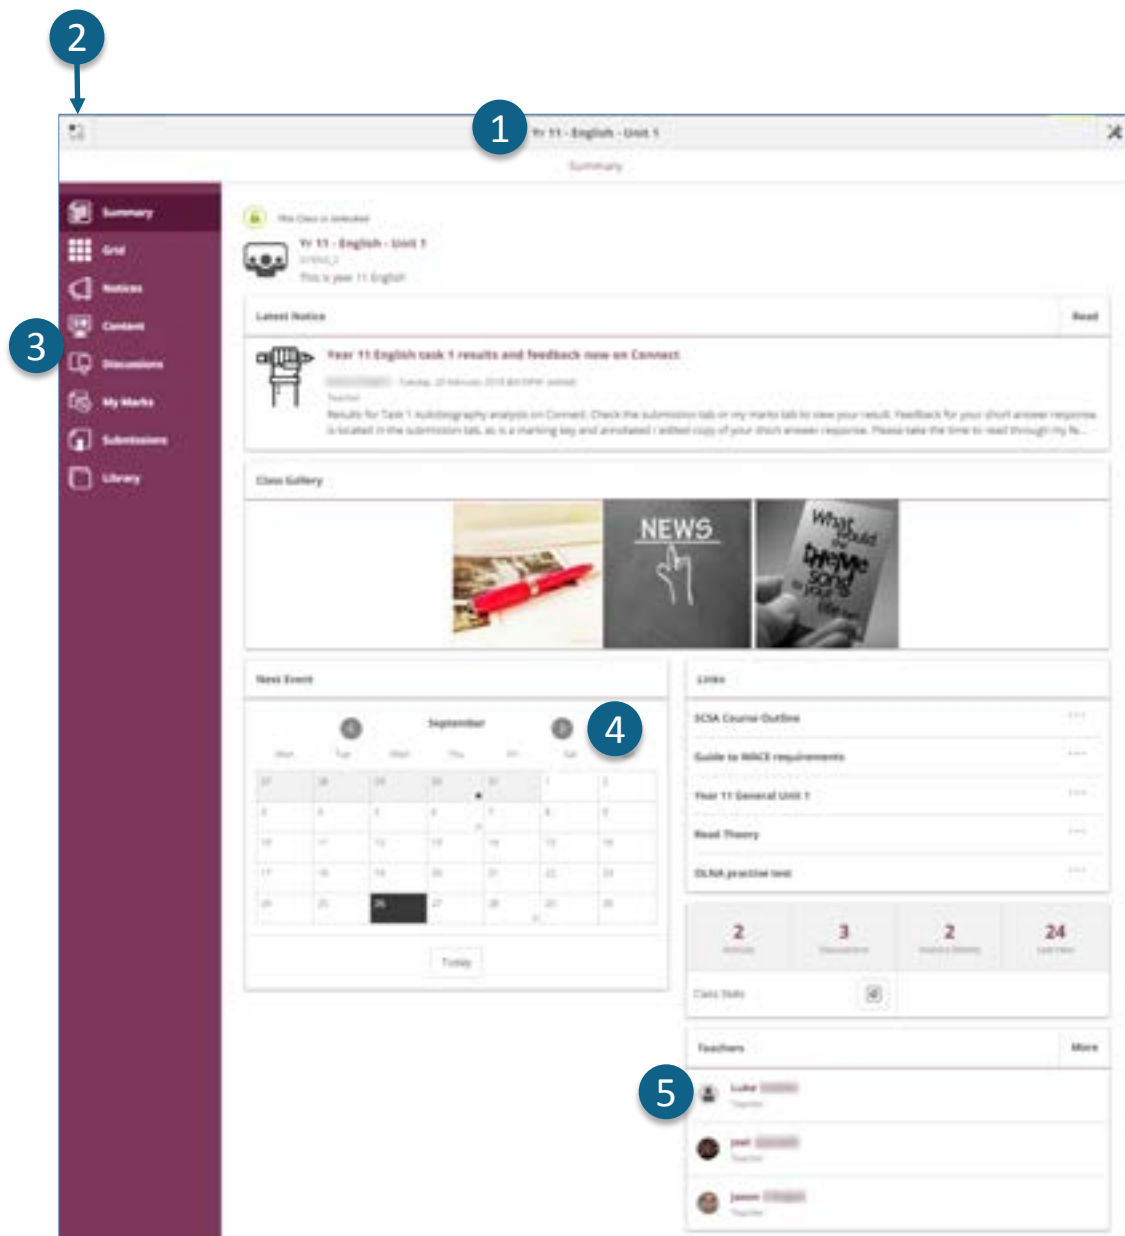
2

1 Yr 11 - English - Unit 1

Summary

Summary
Grid
Notices
Content
3 Discussions
My Marks
Submissions
Library

This Class is unlocked

Yr 11 - English - Unit 1
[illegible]
This is year 11 English

Latest Notice
Read

Year 11 English task 1 results and feedback now on Connect
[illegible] Tuesday, 20 February 2018 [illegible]
Teacher
Results for Task 1 Autobiography analysis on Connect. Check the submission tab on my marks tab to view your result. Feedback for your short answer response is located in the submission tab, as is a marking key and annotated / edited copy of your short answer response. Please take the time to read through my fe...

Class Gallery

NEWS

What should the theme song to your life be?

Next Event

September
4

| Mon | Tue | Wed | Thu | Fri | Sat | Sun |
|---|---|---|---|---|---|---|
| 27 | 28 | 29 | 30 | 31 | 1 | 2 |
| 3 | 4 | 5 | 6 | 7 | 8 | 9 |
| 10 | 11 | 12 | 13 | 14 | 15 | 16 |
| 17 | 18 | 19 | 20 | 21 | 22 | 23 |
| 24 | 25 | 26 | 27 | 28 | 29 | 30 |

Today

Links
SCSA Course Outline
Guide to WACE requirements
Year 11 General Unit 1
Read Theory
OLNA practice test

2 Notices
3 Discussions
2 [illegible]
24 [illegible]

Class Stats

Teachers
More

5
Luke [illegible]
Teacher
Joel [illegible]
Teacher
Joanne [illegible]
Teacher